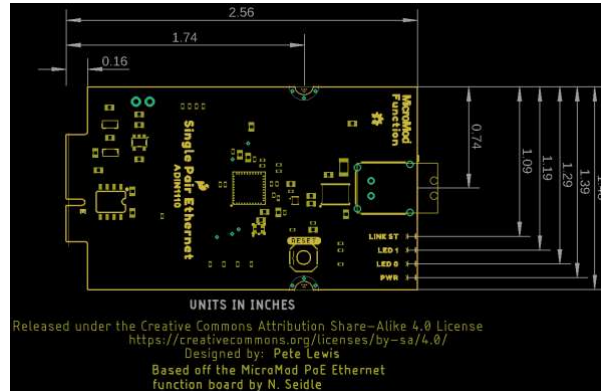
2.56
1.74
0.16
0.74
1.09
1.19
1.29
1.40

MicroMod Function

Single Pair Ethernet
ADIN1110

RESET

LINK ST
LED 1
LED 0
PWR

UNITS IN INCHES

Released under the Creative Commons Attribution Share-Alike 4.0 License
https://creativecommons.org/licenses/by-sa/4.0/
Designed by: Pete Lewis
Based off the MicroMod PoE Ethernet
function board by N. Seidle